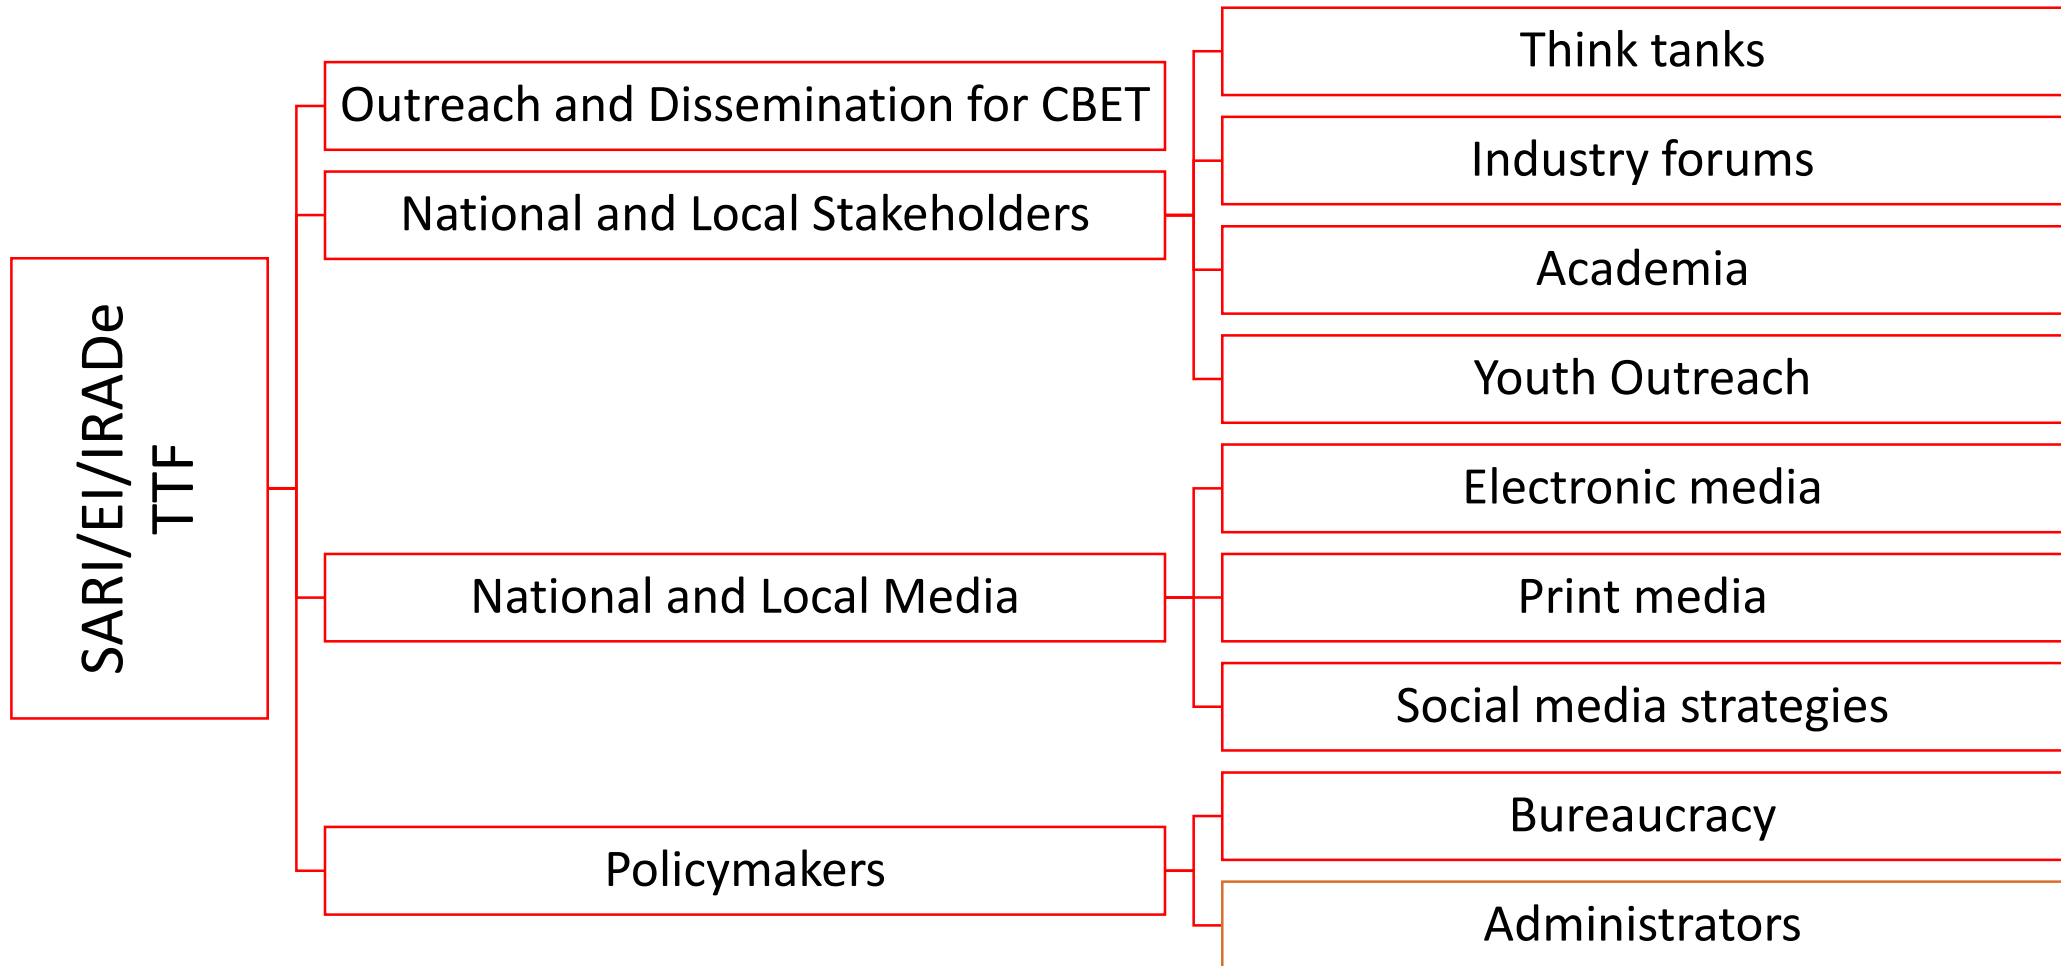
SARI/EI/IRADe TTF

Outreach and Dissemination for CBET

National and Local Stakeholders

Think tanks

Industry forums

Academia

Youth Outreach

National and Local Media

Electronic media

Print media

Social media strategies

Policymakers

Bureaucracy

Administrators